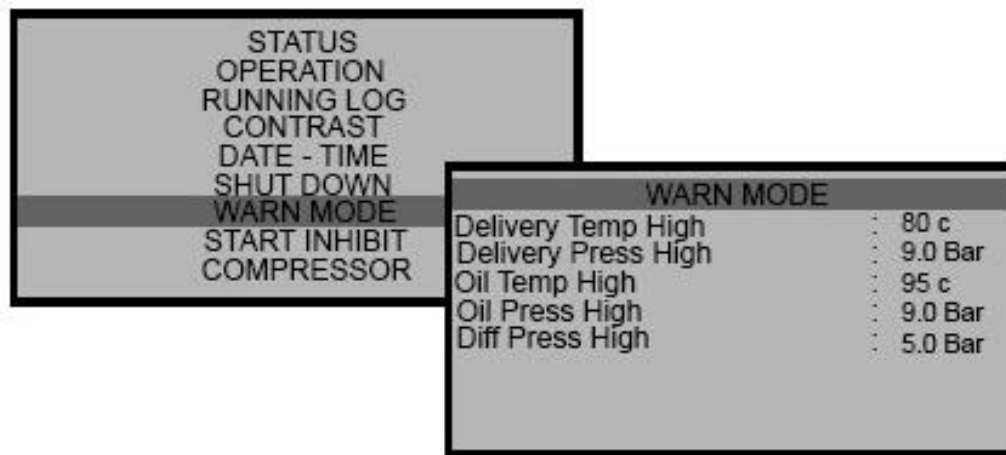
STATUS
OPERATION
RUNNING LOG
CONTRAST
DATE - TIME
SHUT DOWN
WARN MODE
START INHIBIT
COMPRESSOR

WARN MODE

| | | |
|---|---|---|
| Delivery Temp High | : | 80 c |
| Delivery Press High | : | 9.0 Bar |
| Oil Temp High | : | 95 c |
| Oil Press High | : | 9.0 Bar |
| Diff Press High | : | 5.0 Bar |